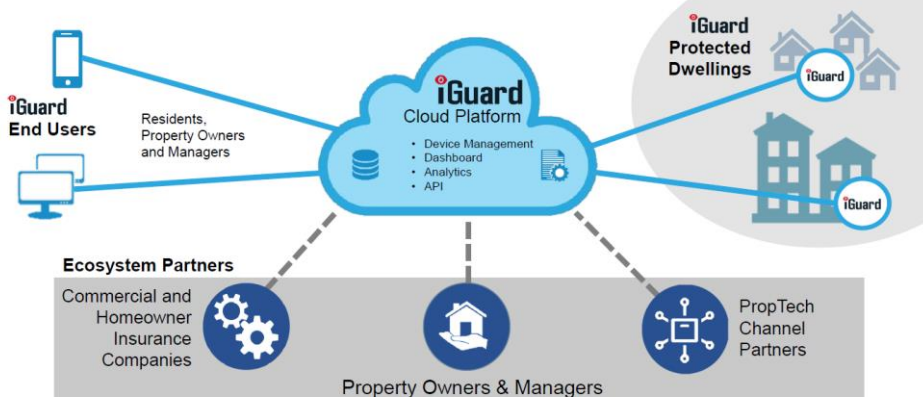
iGuard
End Users

Residents, Property Owners and Managers

iGuard
Cloud Platform

- Device Management
- Dashboard
- Analytics
- API

iGuard
Protected Dwellings

iGuard

iGuard

Ecosystem Partners

Commercial and Homeowner Insurance Companies

Property Owners & Managers

PropTech Channel Partners